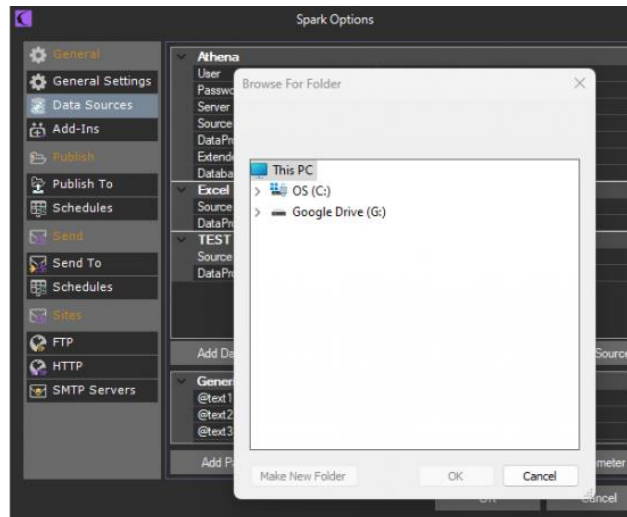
Spark Options

General
General Settings
Data Sources
Add-Ins
Publish
Publish To
Schedules
Send
Send To
Schedules
Sites
FTP
HTTP
SMTP Servers

Athena
User
Passwo
Server
Source
DataPr
Extende
Databa
Excel
Source
DataPr
TEST
Source
DataPr
Add Da
Source
Genera
@text1
@text2
@text3
Add P
meter
OK
Cancel

Browse For Folder
×
This PC
OS (C:)
Google Drive (G:)
Make New Folder
OK
Cancel